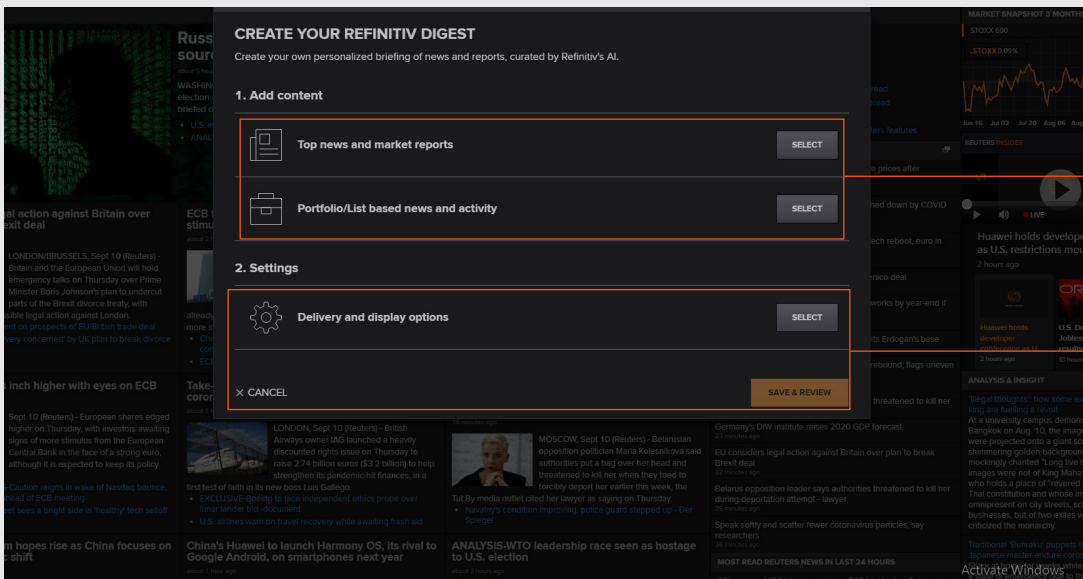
CREATE YOUR REFINITIV DIGEST

Create your own personalized briefing of news and reports, curated by Refinitiv's AI.

1. Add content

Top news and market reports

SELECT

Portfolio/List based news and activity

SELECT

2. Settings

Delivery and display options

SELECT

× CANCEL

SAVE & REVIEW

MARKET SNAPSHOT 3 MONTH

STOXX 600

.STOXX 0.09%

Jun 16 Jul 03 Jul 20 Aug 06 Aug

REUTERS INSIDER

LIVE

Huawei holds develope as U.S. restrictions mou

2 hours ago

Huawei holds developer

2 hours ago

ANALYSIS & INSIGHT

'Illegal thoughts': how some ex king are fueling a revolt

At a university campus demonst Bangkok on Aug. 10, the image were projected onto a giant sc shimmering golden background mockingly chanted "Long live ! images were not of King Maha who holds a place of "revered Thai constitution and whose im omnipresent on city streets, sh businesses, but of two exiles w criticized the monarchy.

Traditional 'Bunraku' puppets Japanese master endure coro

Russ sour

WASHIN election briefed

gal action against Britain over exit deal

LONDON/BRUSSELS, Sept 10 (Reuters) - Britain and the European Union will hold emergency talks on Thursday over Prime Minister Boris Johnson's plan to undercut parts of the Brexit divorce treaty, with sible legal action against London.

ent on prospects of EU/British trade deal

very concerned' by UK plan to break divorce

ECB w stimu

s inch higher with eyes on ECB

Sept 10 (Reuters) - European shares edged higher on Thursday, with investors awaiting signs of more stimulus from the European Central Bank in the face of a strong euro, although it is expected to keep its policy

Caution reigns in wake of Nasdaq bounce, head of ECB meeting

sell sees a bright side in 'healthy' tech selloff

Take- coron

LONDON, Sept 10 (Reuters) - British Airways owner IAG launched a heavily discounted rights issue on Thursday to raise 2.74 billion euros ($3.2 billion) to help strengthen its pandemic-hit finances, in a first test of faith in its new boss Luis Gallego.

EXCLUSIVE-Boeing to face independent ethics probe over lunar lander bid -document

U.S. airlines warn on travel recovery while awaiting fresh aid

m hopes rise as China focuses on c shift

China's Huawei to launch Harmony OS, its rival to Google Android, on smartphones next year

MOSCOW, Sept 10 (Reuters) - Belarusian opposition politician Maria Kolesnikova said authorities put a bag over her head and threatened to kill her when they tried to forcibly deport her earlier this week, the Tut.By media outlet cited her lawyer as saying on Thursday.

Navalny's condition improving, police guard stepped up - Der Spiegel

ANALYSIS-WTO leadership race seen as hostage to U.S. election

Germany's DIW institute raises 2020 GDP forecast

EU considers legal action against Britain over plan to break Brexit deal

Belarus opposition leader says authorities threatened to kill her during deportation attempt - lawyer

Speak softly and scatter fewer coronavirus particles, say researchers

MOST READ REUTERS NEWS IN LAST 24 HOURS

Activate Windows